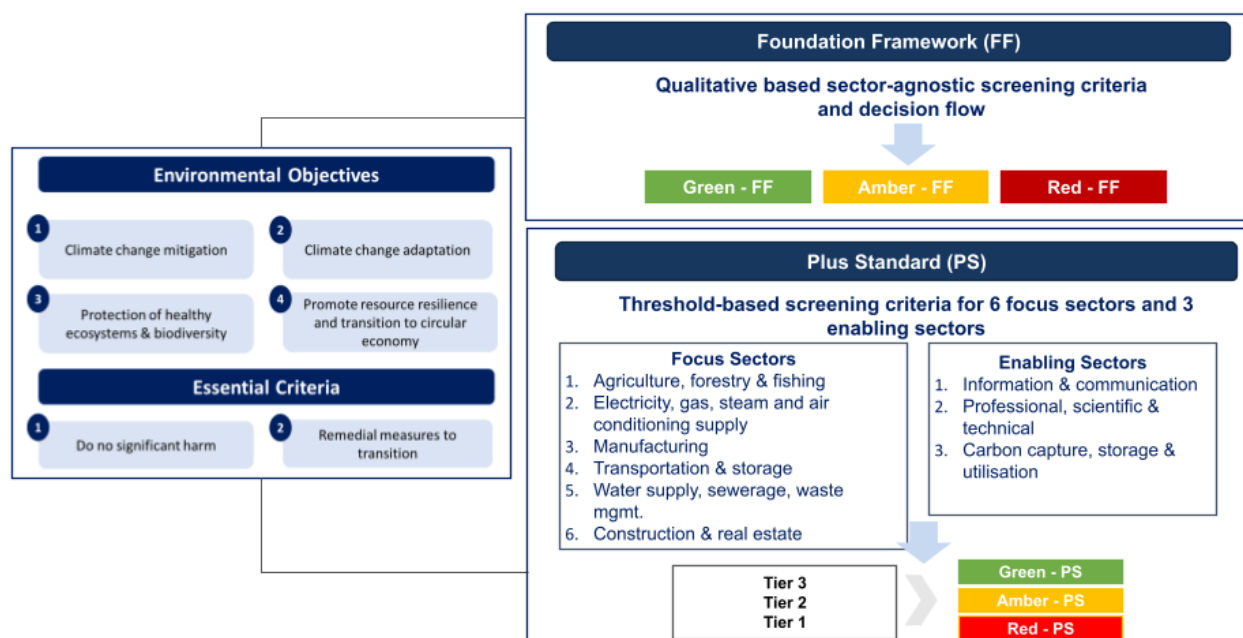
Environmental Objectives

1 Climate change mitigation

2 Climate change adaptation

3 Protection of healthy ecosystems & biodiversity

4 Promote resource resilience and transition to circular economy

Essential Criteria

1 Do no significant harm

2 Remedial measures to transition

Foundation Framework (FF)

Qualitative based sector-agnostic screening criteria and decision flow

Green - FF

Amber - FF

Red - FF

Plus Standard (PS)

Threshold-based screening criteria for 6 focus sectors and 3 enabling sectors

Focus Sectors
1. Agriculture, forestry & fishing
2. Electricity, gas, steam and air conditioning supply
3. Manufacturing
4. Transportation & storage
5. Water supply, sewerage, waste mgmt.
6. Construction & real estate

Enabling Sectors
1. Information & communication
2. Professional, scientific & technical
3. Carbon capture, storage & utilisation

Tier 3
Tier 2
Tier 1

Green - PS

Amber - PS

Red - PS